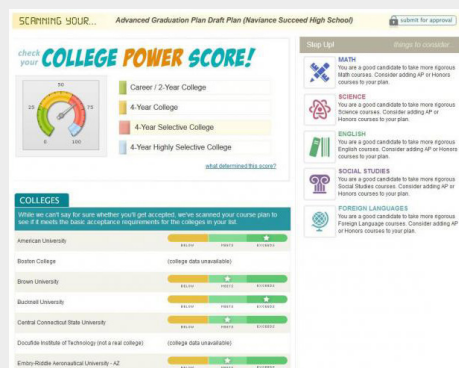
SCANNING YOUR... Advanced Graduation Plan Draft Plan (Naviance Succeed High School)

submit for approval

check your COLLEGE POWER SCORE!

50
25
75
0
100

Career / 2-Year College

4-Year College

4-Year Selective College

4-Year Highly Selective College

what determined this score?

Step Up! things to consider

MATH
You are a good candidate to take more rigorous Math courses. Consider adding AP or Honors courses to your plan.

SCIENCE
You are a good candidate to take more rigorous Science courses. Consider adding AP or Honors courses to your plan.

ENGLISH
You are a good candidate to take more rigorous English courses. Consider adding AP or Honors courses to your plan.

SOCIAL STUDIES
You are a good candidate to take more rigorous Social Studies courses. Consider adding AP or Honors courses to your plan.

FOREIGN LANGUAGES
You are a good candidate to take more rigorous Foreign Language courses. Consider adding AP or Honors courses to your plan.

COLLEGES

While we can't say for sure whether you'll get accepted, we've scanned your course plan to see if it meets the basic acceptance requirements for the colleges in your list.

American University BELOW MEETS EXCEEDS

Boston College (college data unavailable)

Brown University BELOW MEETS EXCEEDS

Bucknell University BELOW MEETS EXCEEDS

Central Connecticut State University BELOW MEETS EXCEEDS

Doculfide Institute of Technology (not a real college) (college data unavailable)

Embry-Riddle Aeronautical University - AZ BELOW MEETS EXCEEDS